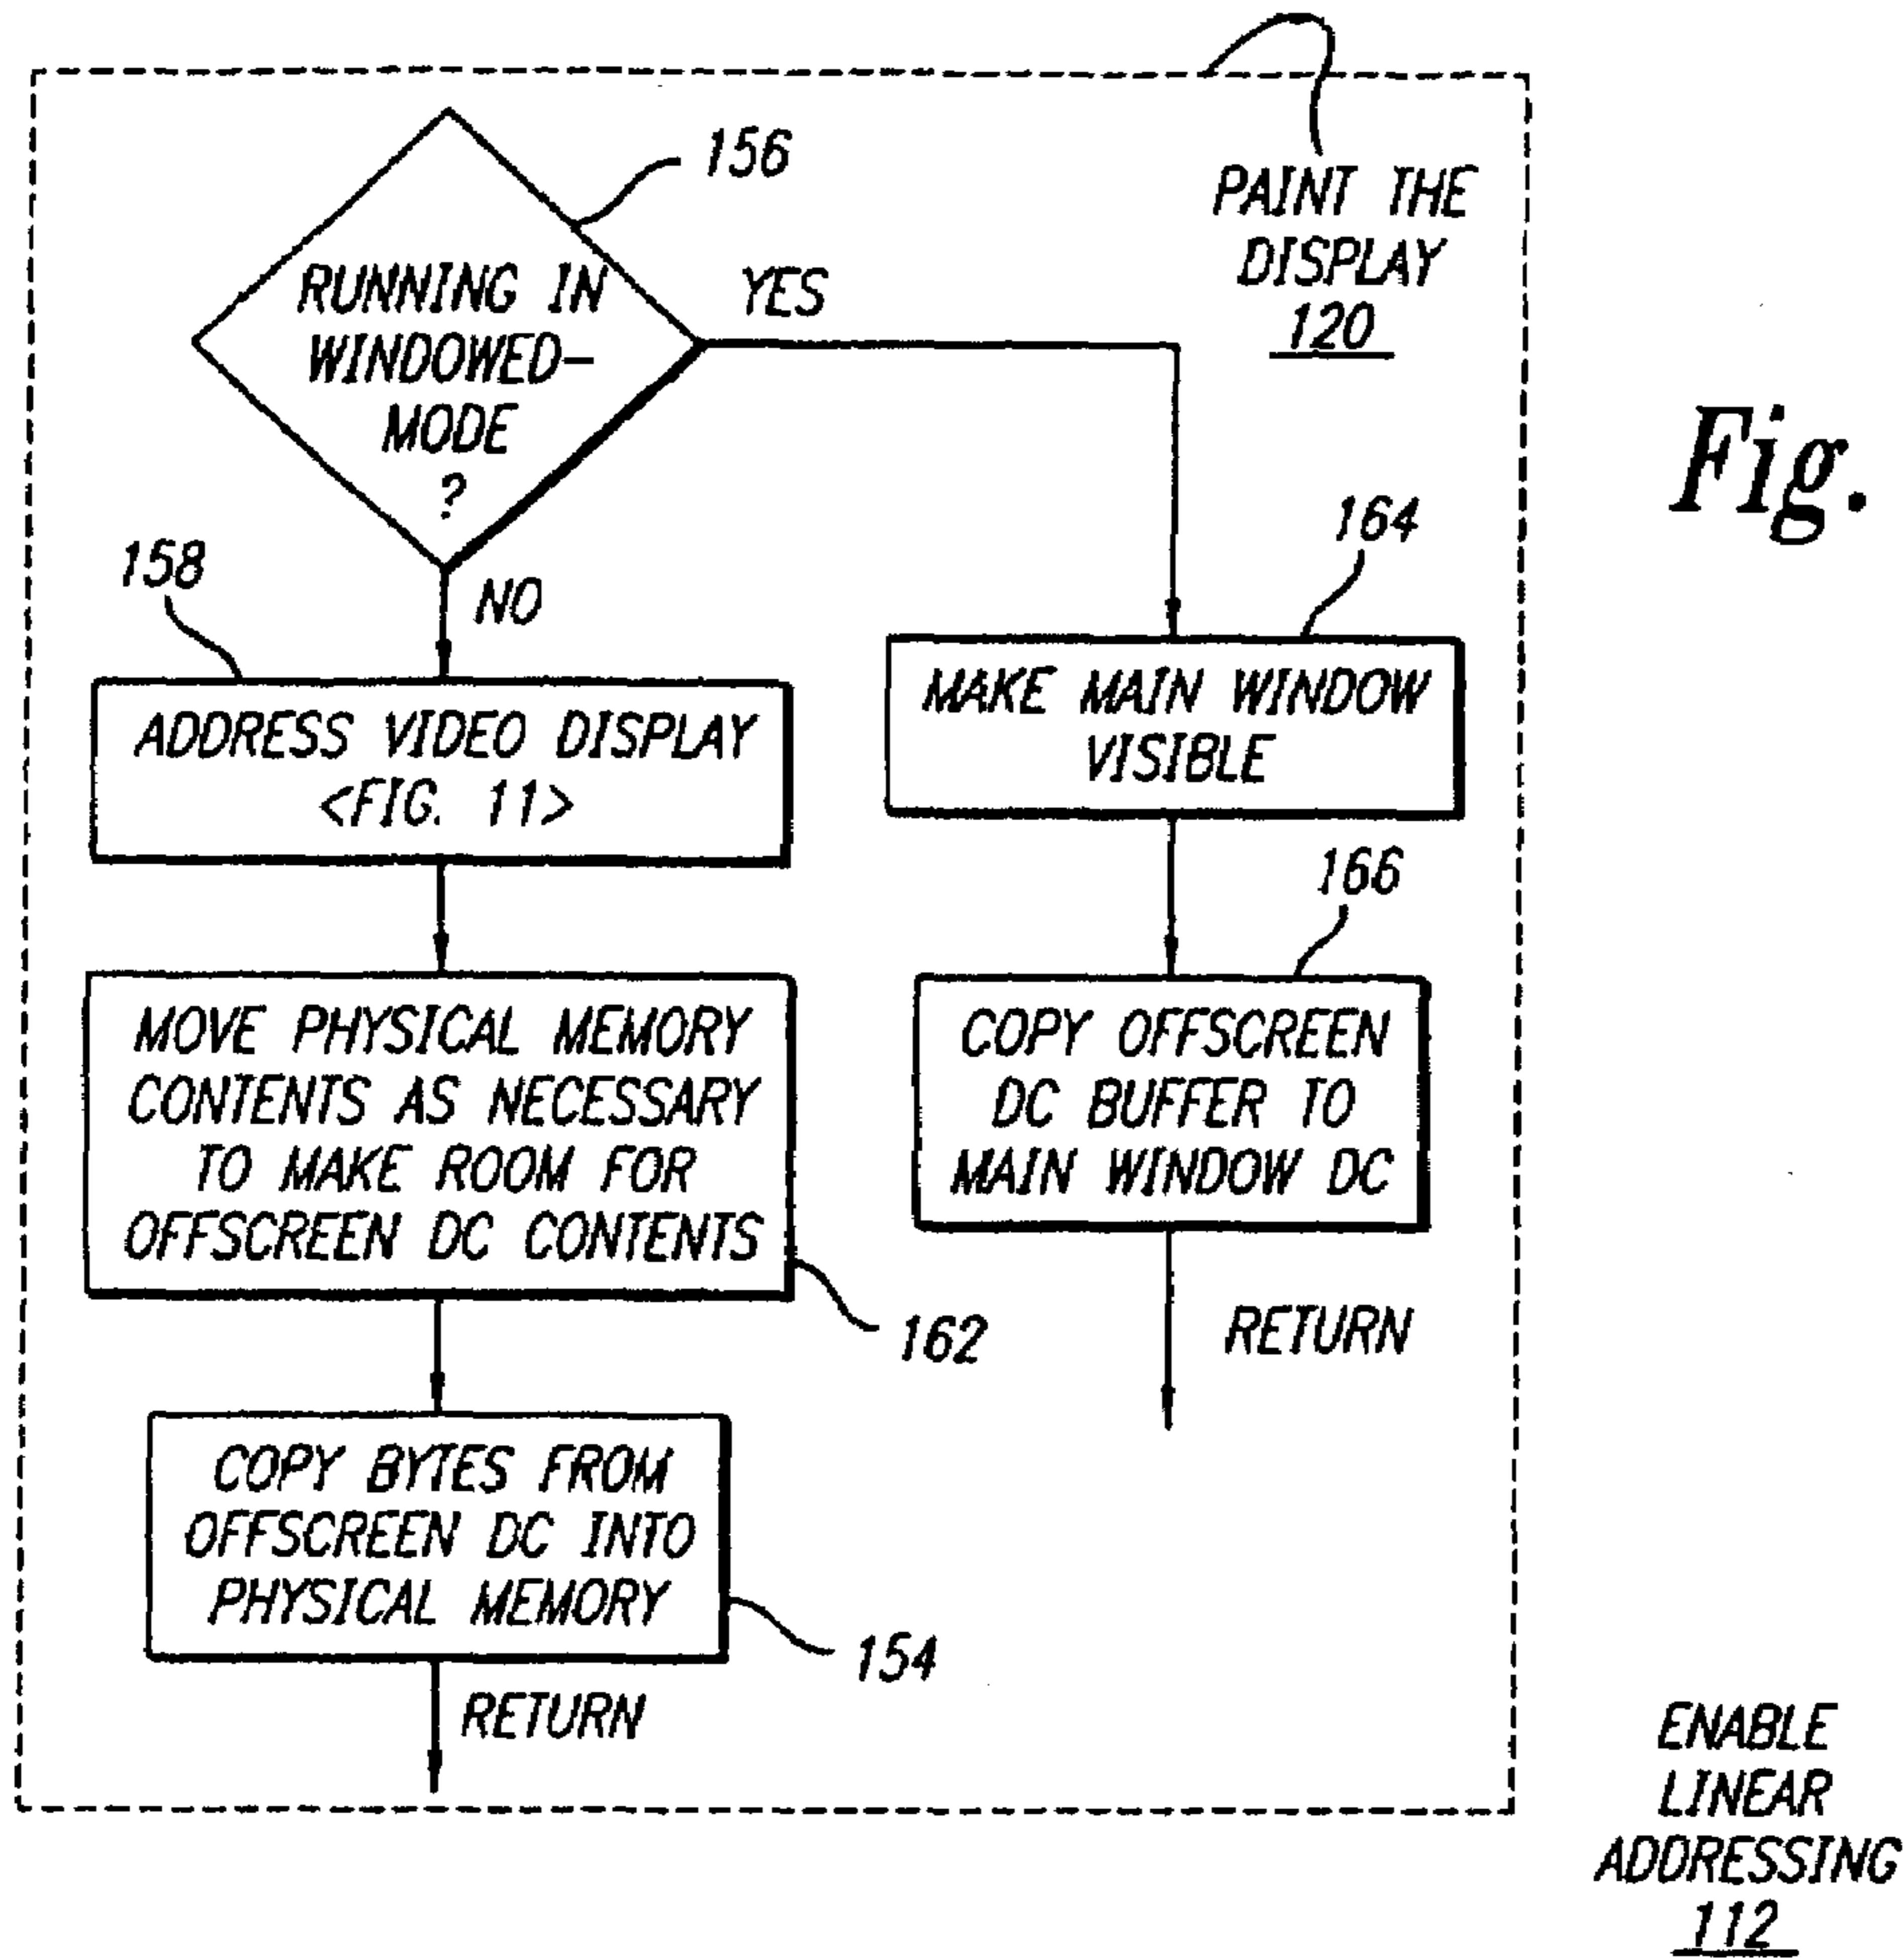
PAINT THE DISPLAY 120

156

RUNNING IN WINDOWED-MODE ?

YES

NO

158

ADDRESS VIDEO DISPLAY <FIG. 11>

MOVE PHYSICAL MEMORY CONTENTS AS NECESSARY TO MAKE ROOM FOR OFFSCREEN DC CONTENTS

162

COPY BYTES FROM OFFSCREEN DC INTO PHYSICAL MEMORY

154

RETURN

164

MAKE MAIN WINDOW VISIBLE

166

COPY OFFSCREEN DC BUFFER TO MAIN WINDOW DC

RETURN

Fig.

ENABLE LINEAR ADDRESSING 112